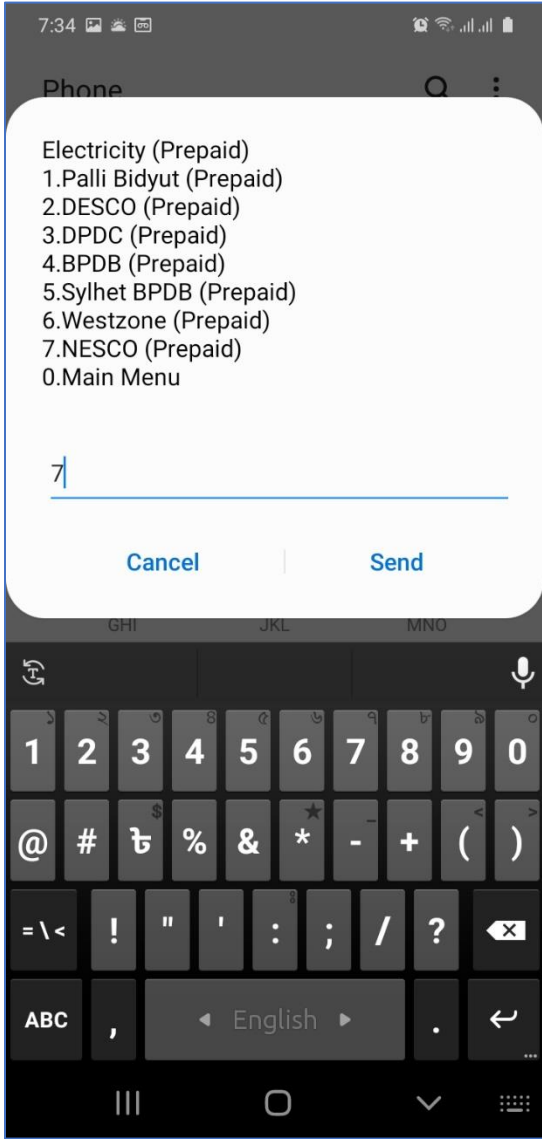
7:34

Phone

Electricity (Prepaid)
1.Palli Bidyut (Prepaid)
2.DESCO (Prepaid)
3.DPDC (Prepaid)
4.BPDB (Prepaid)
5.Sylhet BPDB (Prepaid)
6.Westzone (Prepaid)
7.NESCO (Prepaid)
0.Main Menu

7

Cancel Send

GHI JKL MNO

১ ২ ৩ ৪ ৫ ৬ ৭ ৮ ৯ ০
1 2 3 4 5 6 7 8 9 0
$ ★ – < >
@ # ৳ % & * - + ( )
=\< ! " ' : ; / ?
ABC , ◂ English ▸ .